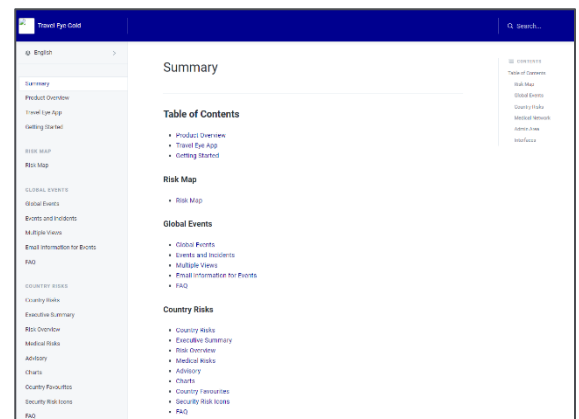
Travel Eye Gold

Q Search...

English

Summary
Product Overview
Travel Eye App
Getting Started

RISK MAP
Risk Map

GLOBAL EVENTS
Global Events
Events and Incidents
Multiple Views
Email Information for Events
FAQ

COUNTRY RISKS
Country Risks
Executive Summary
Risk Overview
Medical Risks
Advisory
Charts
Country Favourites
Security Risk Icons
FAQ

Summary

Table of Contents

- Product Overview
- Travel Eye App
- Getting Started

Risk Map

- Risk Map

Global Events

- Global Events
- Events and Incidents
- Multiple Views
- Email Information for Events
- FAQ

Country Risks

- Country Risks
- Executive Summary
- Risk Overview
- Medical Risks
- Advisory
- Charts
- Country Favourites
- Security Risk Icons
- FAQ

CONTENTS
Table of Contents
Risk Map
Global Events
Country Risks
Medical Network
Admin Area
Interface